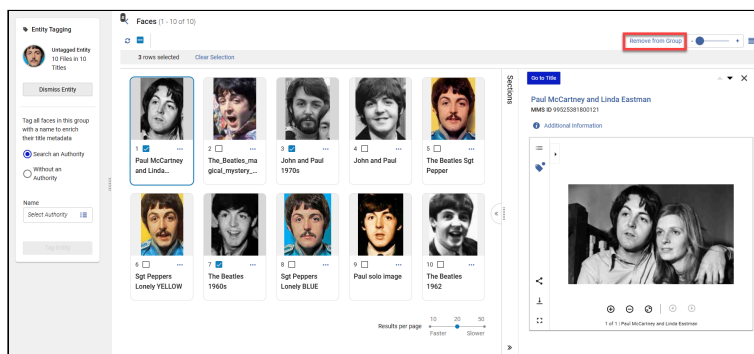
Entity Tagging

Untagged Entity
10 Files in 10 Titles

Dismiss Entity

Tag all faces in this group with a name to enrich their title metadata

Search an Authority

Without an Authority

Name

Select Authority

Tag Entity

Faces (1 - 10 of 10)

3 rows selected Clear Selection

Remove from Group

1 Paul McCartney and Linda...

2 The_Beatles_magical_mystery_...

3 John and Paul 1970s

4 John and Paul

5 The Beatles Sgt Pepper

6 Sgt Peppers Lonely YELLOW

7 The Beatles 1960s

8 Sgt Peppers Lonely BLUE

9 Paul solo image

10 The Beatles 1962

Results per page 10 20 50 Faster Slower

Sections

Go to Title

Paul McCartney and Linda Eastman
MMS ID 99925381800121

Additional Information

1 of 1 | Paul McCartney and Linda Eastman